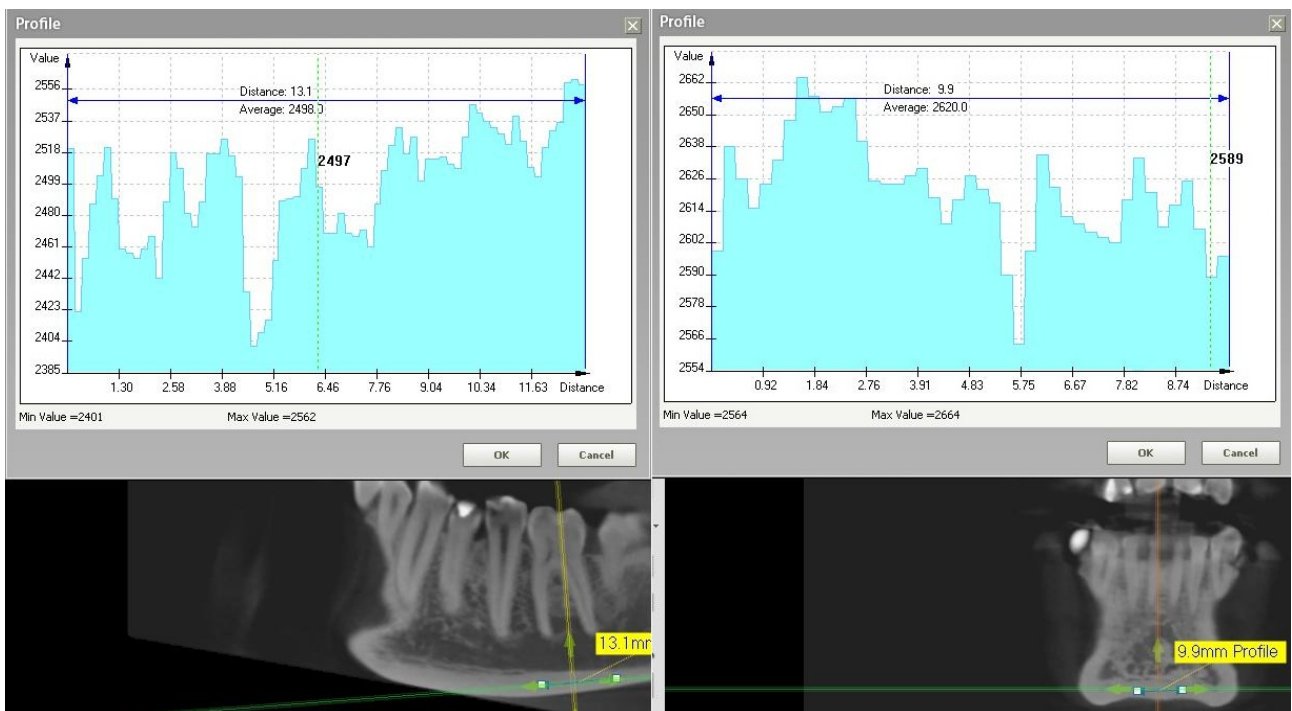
Profile

Value

Distance: 13.1
Average: 2498.0

2556
2537
2518
2499
2480
2461
2442
2423
2404
2385

2497

1.30 2.58 3.88 5.16 6.46 7.76 9.04 10.34 11.63 Distance

Min Value =2401 Max Value =2562

OK Cancel

13.1mm

Profile

Value

Distance: 9.9
Average: 2620.0

2662
2650
2638
2626
2614
2602
2590
2578
2566
2554

2589

0.92 1.84 2.76 3.91 4.83 5.75 6.67 7.82 8.74 Distance

Min Value =2564 Max Value =2664

OK Cancel

9.9mm Profile